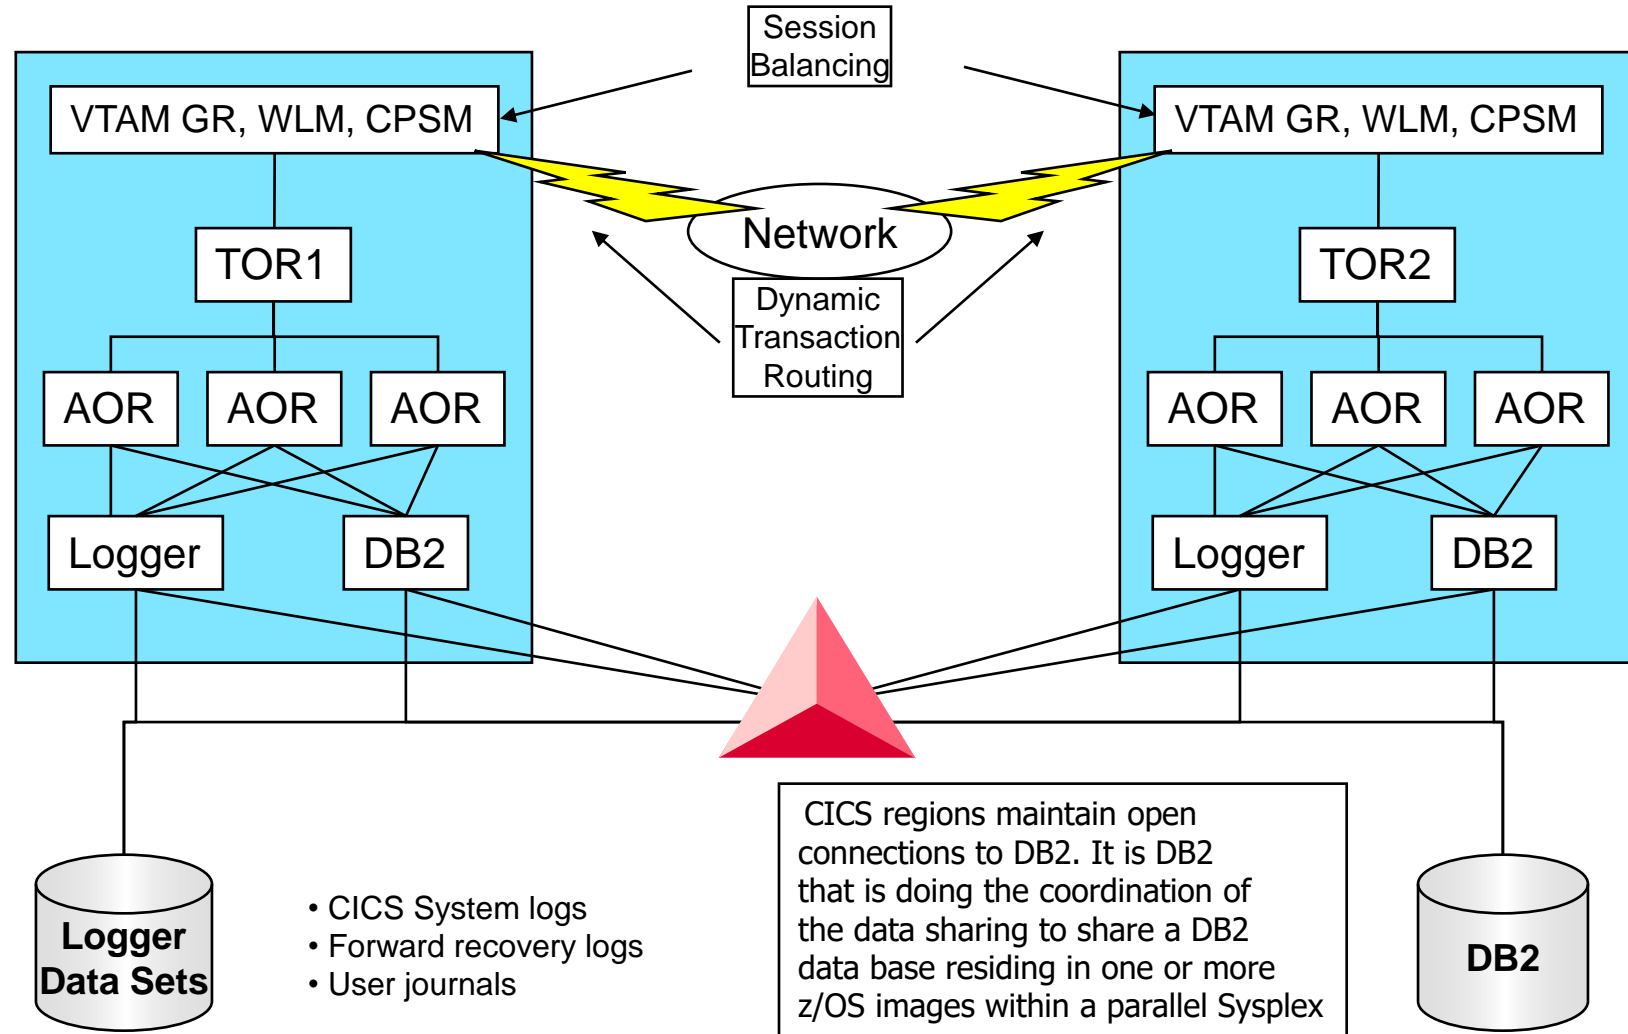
Session Balancing

VTAM GR, WLM, CPSM

TOR1

AOR

AOR

AOR

Logger

DB2

Network

Dynamic Transaction Routing

VTAM GR, WLM, CPSM

TOR2

AOR

AOR

AOR

Logger

DB2

Logger Data Sets

• CICS System logs
• Forward recovery logs
• User journals

CICS regions maintain open connections to DB2. It is DB2 that is doing the coordination of the data sharing to share a DB2 data base residing in one or more z/OS images within a parallel Sysplex

DB2